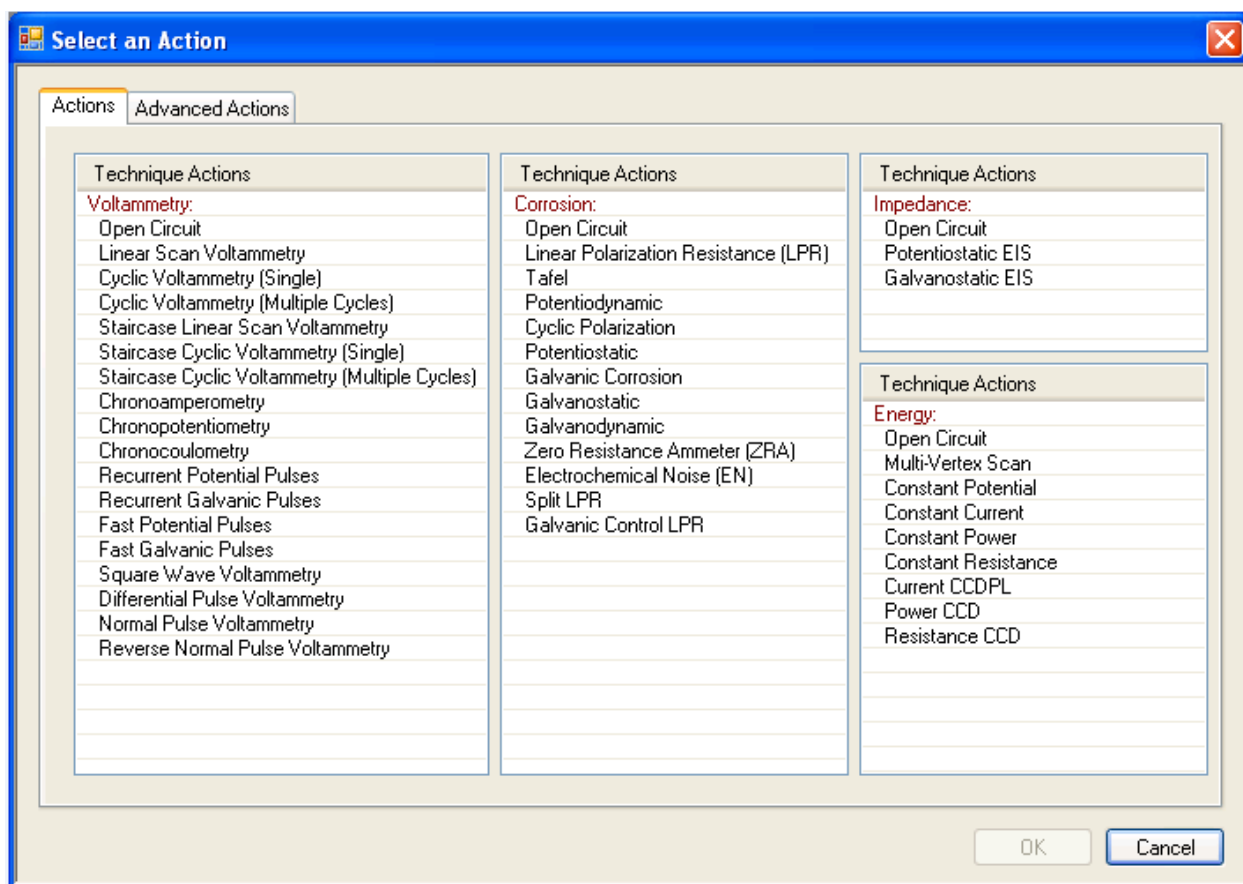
Select an Action

Actions | Advanced Actions

Technique Actions
Voltammetry:
Open Circuit
Linear Scan Voltammetry
Cyclic Voltammetry (Single)
Cyclic Voltammetry (Multiple Cycles)
Staircase Linear Scan Voltammetry
Staircase Cyclic Voltammetry (Single)
Staircase Cyclic Voltammetry (Multiple Cycles)
Chronoamperometry
Chronopotentiometry
Chronocoulometry
Recurrent Potential Pulses
Recurrent Galvanic Pulses
Fast Potential Pulses
Fast Galvanic Pulses
Square Wave Voltammetry
Differential Pulse Voltammetry
Normal Pulse Voltammetry
Reverse Normal Pulse Voltammetry

Technique Actions
Corrosion:
Open Circuit
Linear Polarization Resistance (LPR)
Tafel
Potentiodynamic
Cyclic Polarization
Potentiostatic
Galvanic Corrosion
Galvanostatic
Galvanodynamic
Zero Resistance Ammeter (ZRA)
Electrochemical Noise (EN)
Split LPR
Galvanic Control LPR

Technique Actions
Impedance:
Open Circuit
Potentiostatic EIS
Galvanostatic EIS

Technique Actions
Energy:
Open Circuit
Multi-Vertex Scan
Constant Potential
Constant Current
Constant Power
Constant Resistance
Current CCDPL
Power CCD
Resistance CCD

OK
Cancel